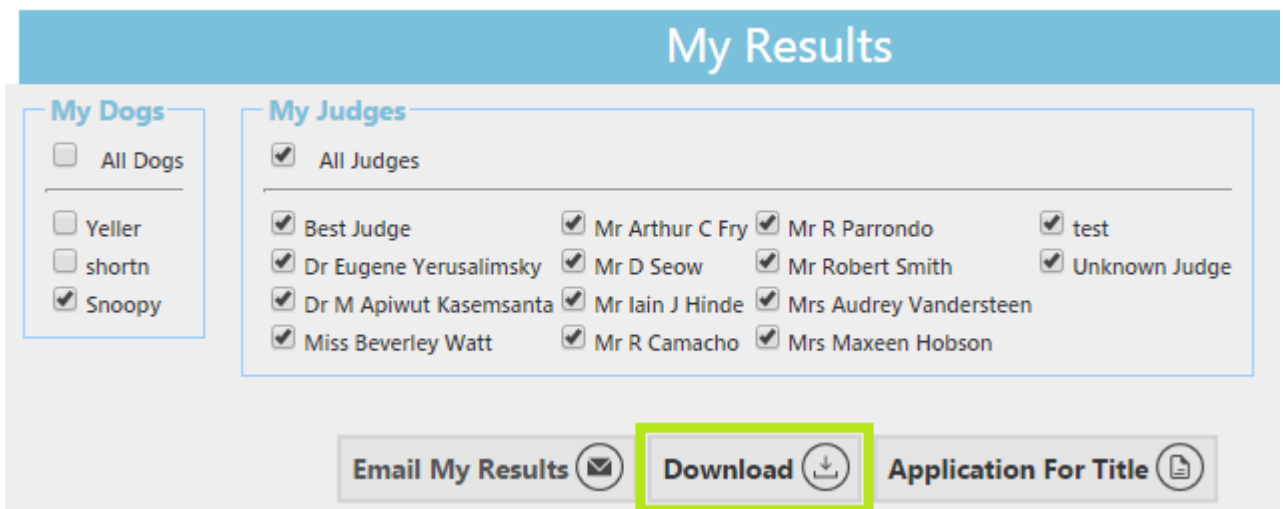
My Results

My Dogs

All Dogs

Yeller
shortn
Snoopy

My Judges

All Judges

Best Judge
Dr Eugene Yerusalimsky
Dr M Apiwut Kasemsanta
Miss Beverley Watt

Mr Arthur C Fry
Mr D Seow
Mr Iain J Hinde
Mr R Camacho

Mr R Parrondo
Mr Robert Smith
Mrs Audrey Vandersteen
Mrs Maxeen Hobson

test
Unknown Judge

Email My Results

Download

Application For Title